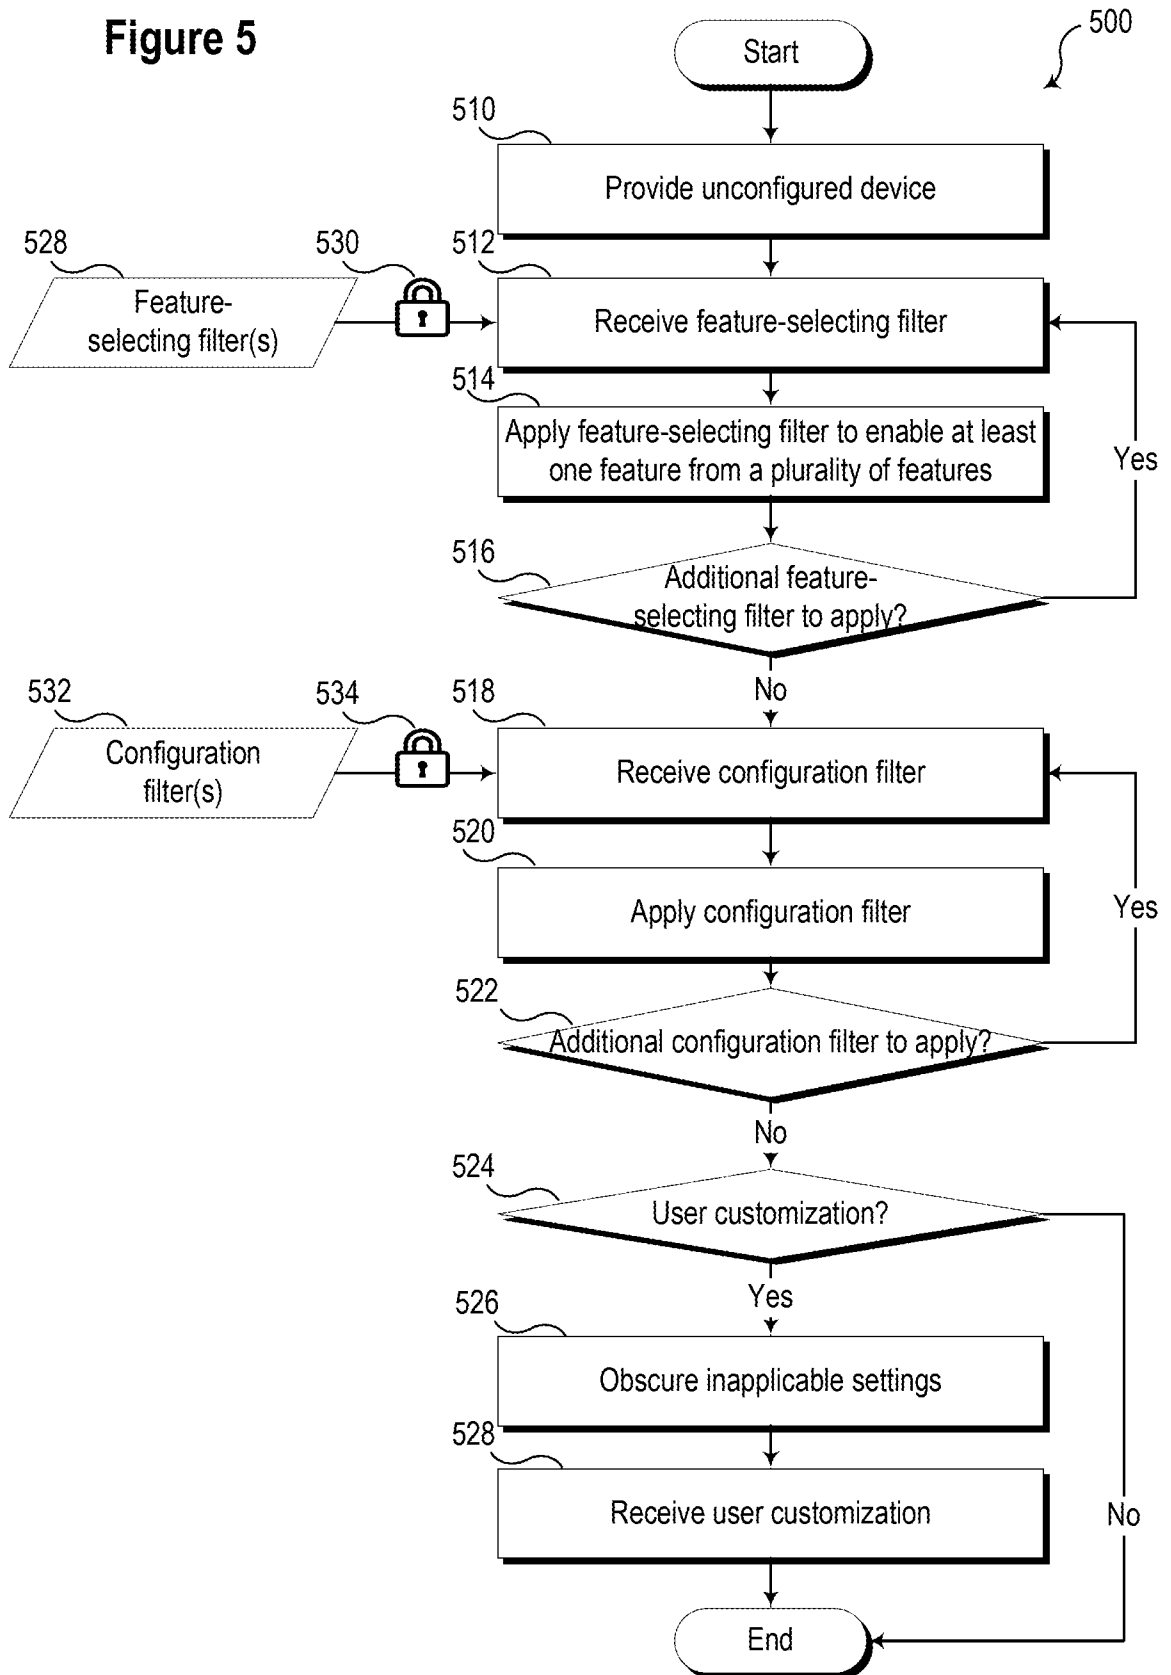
Figure 5

500

Start

510

Provide unconfigured device

528

530

512

Feature-selecting filter(s)

Receive feature-selecting filter

514

Apply feature-selecting filter to enable at least one feature from a plurality of features

Yes

516

Additional feature-selecting filter to apply?

No

532

534

518

Configuration filter(s)

Receive configuration filter

520

Apply configuration filter

Yes

522

Additional configuration filter to apply?

No

524

User customization?

Yes

526

Obscure inapplicable settings

528

Receive user customization

No

End